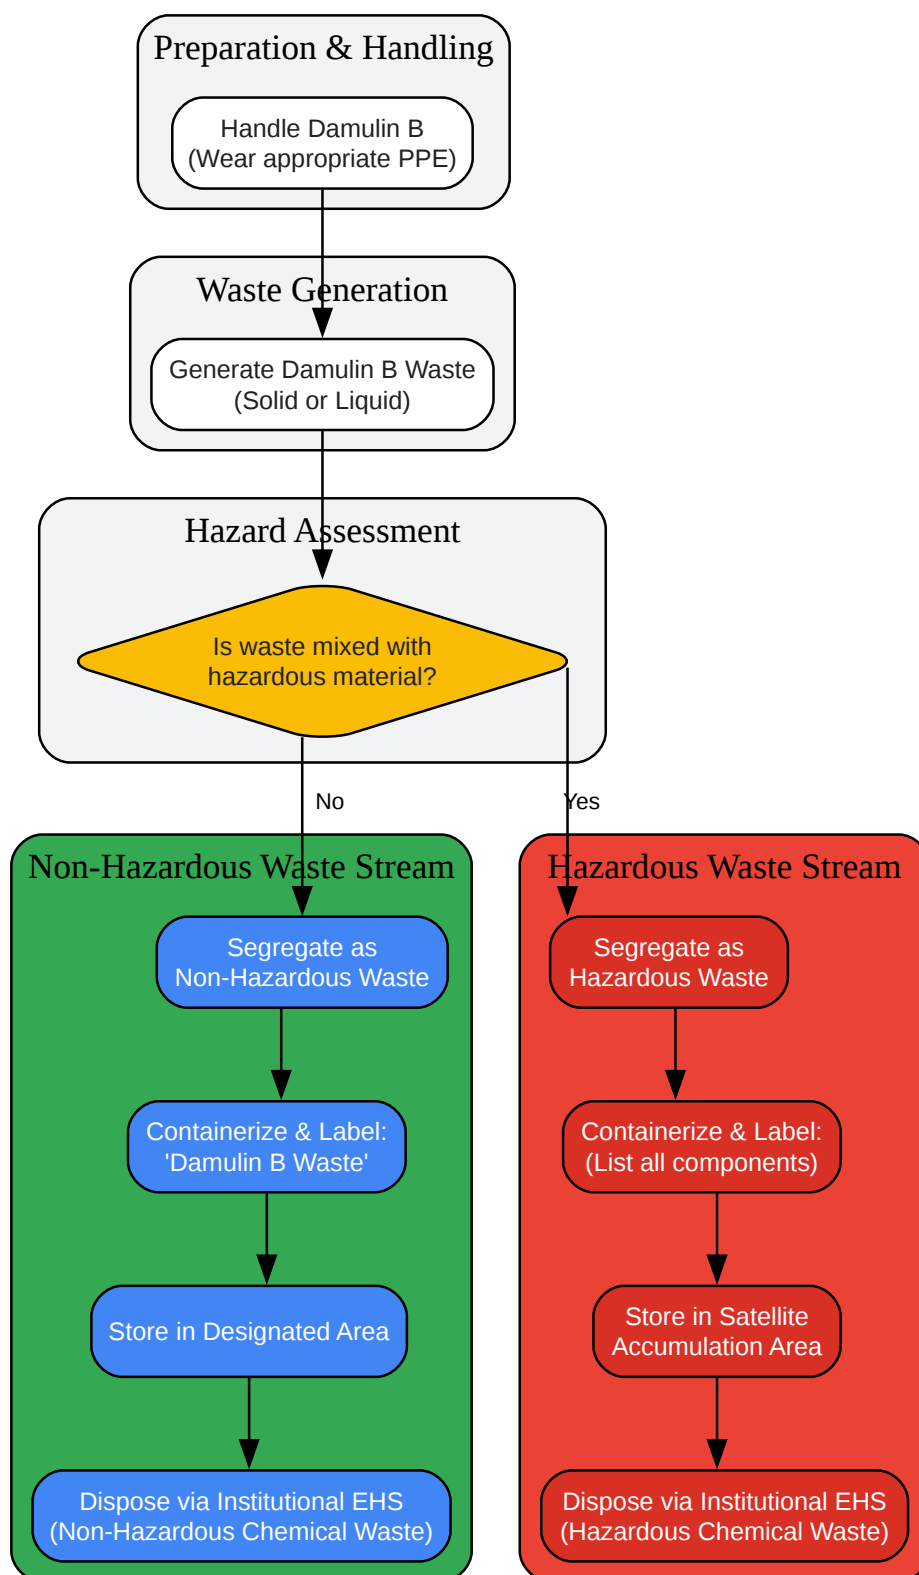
Preparation & Handling

Handle Damulin B
(Wear appropriate PPE)

Waste Generation

Generate Damulin B Waste
(Solid or Liquid)

Hazard Assessment

Is waste mixed with hazardous material?

No

Yes

Non-Hazardous Waste Stream

Segregate as Non-Hazardous Waste

Containerize & Label: 'Damulin B Waste'

Store in Designated Area

Dispose via Institutional EHS
(Non-Hazardous Chemical Waste)

Hazardous Waste Stream

Segregate as Hazardous Waste

Containerize & Label: (List all components)

Store in Satellite Accumulation Area

Dispose via Institutional EHS
(Hazardous Chemical Waste)